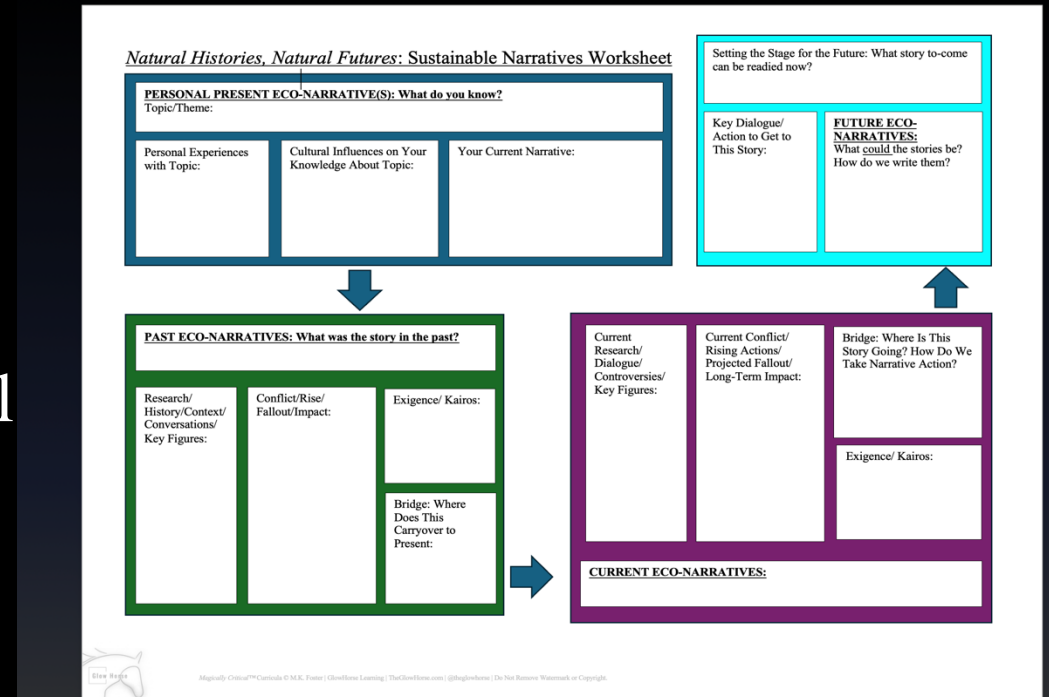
l

*Natural Histories, Natural Futures*: Sustainable Narratives Worksheet

PERSONAL PRESENT ECO-NARRATIVE(S): What do you know?
Topic/Theme:

Personal Experiences with Topic:

Cultural Influences on Your Knowledge About Topic:

Your Current Narrative:

Setting the Stage for the Future: What story to-come can be readied now?

Key Dialogue/ Action to Get to This Story:

FUTURE ECO-NARRATIVES:
What could the stories be? How do we write them?

PAST ECO-NARRATIVES: What was the story in the past?

Research/ History/Context/ Conversations/ Key Figures:

Conflict/Rise/ Fallout/Impact:

Exigence/ Kairos:

Bridge: Where Does This Carryover to Present:

Current Research/ Dialogue/ Controversies/ Key Figures:

Current Conflict/ Rising Actions/ Projected Fallout/ Long-Term Impact:

Bridge: Where Is This Story Going? How Do We Take Narrative Action?

Exigence/ Kairos:

CURRENT ECO-NARRATIVES:

Glow Horse

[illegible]